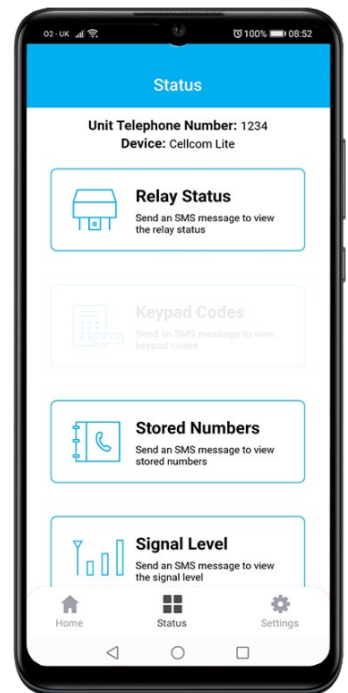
O2 - UK 100% 08:52

Status

Unit Telephone Number: 1234
Device: Cellcom Lite

Relay Status
Send an SMS message to view the relay status

Keypad Codes
Send an SMS message to view keypad codes

Stored Numbers
Send an SMS message to view stored numbers

Signal Level
Send an SMS message to view the signal level

Home
Status
Settings